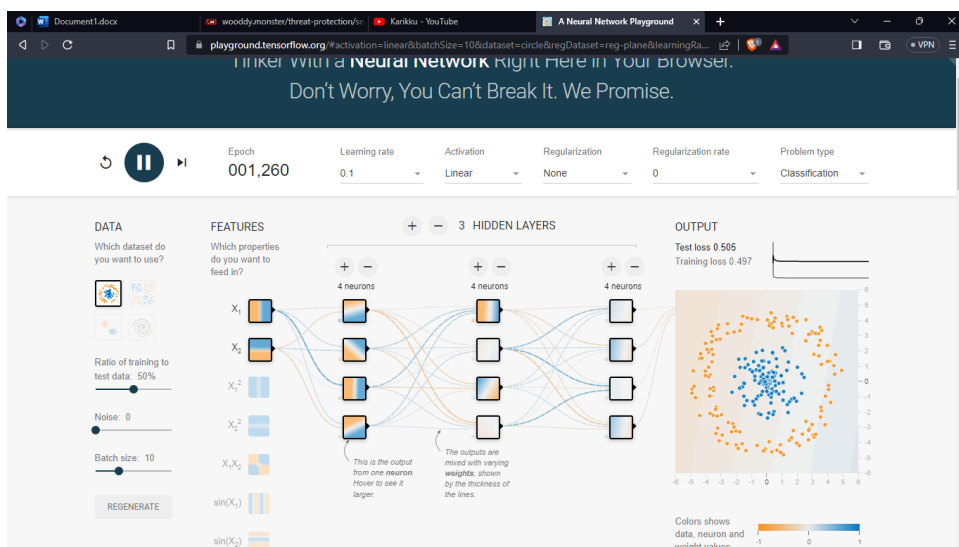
Document1.docx
wooddy.monster/threat-protection/se
Karikku - YouTube
A Neural Network Playground
playground.tensorflow.org/#activation=linear&batchSize=10&dataset=circle&regDataset=reg-plane&learningRa...
VPN

Tinker With a Neural Network Right Here in Your Browser.
Don't Worry, You Can't Break It. We Promise.

Epoch
001,260
Learning rate
0.1
Activation
Linear
Regularization
None
Regularization rate
0
Problem type
Classification

DATA
Which dataset do you want to use?

Ratio of training to test data: 50%

Noise: 0

Batch size: 10

REGENERATE

FEATURES
Which properties do you want to feed in?

$X_1$
$X_2$
$X_1^2$
$X_2^2$
$X_1X_2$
$\sin(X_1)$
$\sin(X_2)$

+ − 3 HIDDEN LAYERS

+ −
4 neurons
+ −
4 neurons
+ −
4 neurons

This is the output from one neuron. Hover to see it larger.

The outputs are mixed with varying weights, shown by the thickness of the lines.

OUTPUT
Test loss 0.505
Training loss 0.497

6
5
4
3
2
1
0
-1
-2
-3
-4
-5
-6

-6 -5 -4 -3 -2 -1 0 1 2 3 4 5 6

Colors shows data, neuron and weight values.
-1 0 1